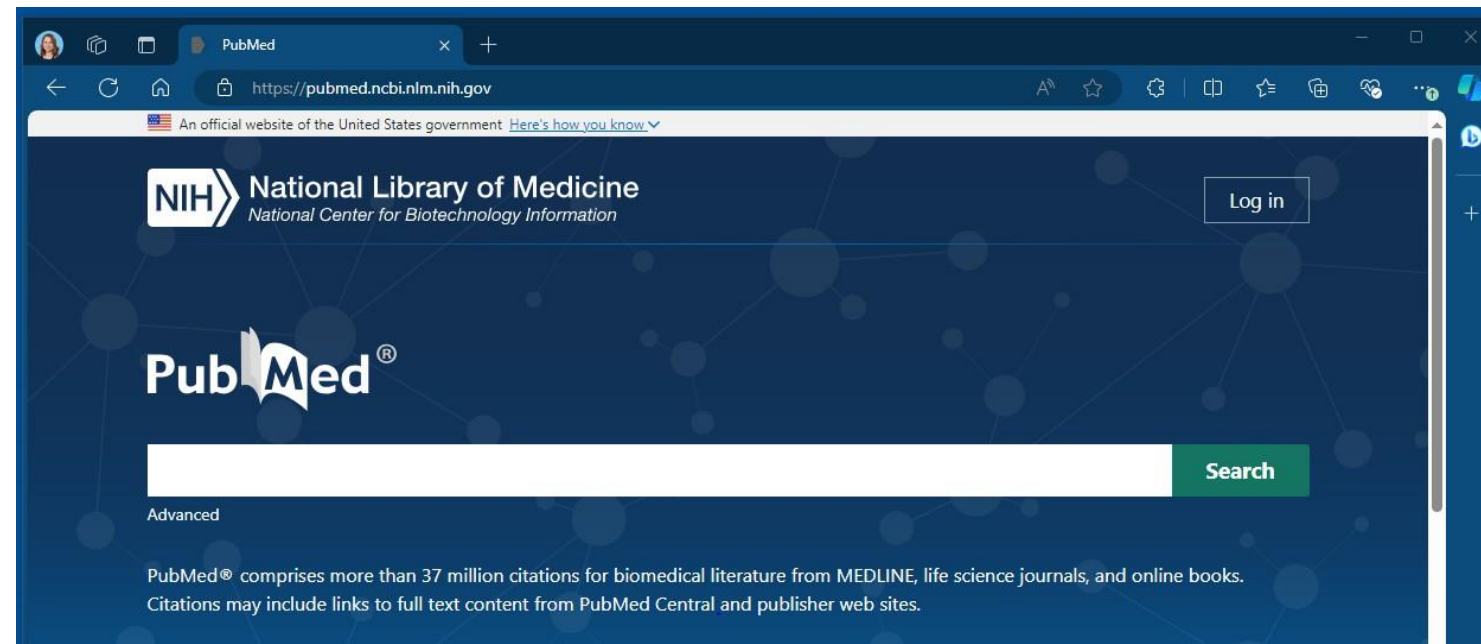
PubMed

https://pubmed.ncbi.nlm.nih.gov

An official website of the United States government Here's how you know

NIH National Library of Medicine
National Center for Biotechnology Information

Log in

PubMed®

Search

Advanced

PubMed® comprises more than 37 million citations for biomedical literature from MEDLINE, life science journals, and online books. Citations may include links to full text content from PubMed Central and publisher web sites.